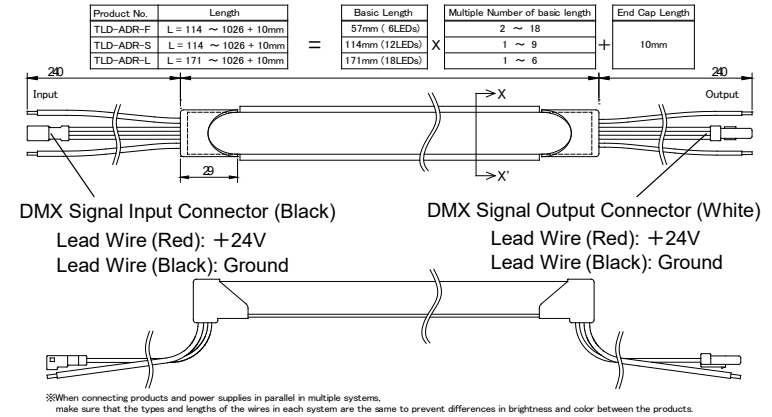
| Product No. | Length |
|---|---|
| TLD-ADR-F | L = 114 ～ 1026 + 10mm |
| TLD-ADR-S | L = 114 ～ 1026 + 10mm |
| TLD-ADR-L | L = 171 ～ 1026 + 10mm |

=

| Basic Length |
|---|
| 57mm ( 6LEDs) |
| 114mm (12LEDs) |
| 171mm (18LEDs) |

X

| Multiple Number of basic length |
|---|
| 2 ～ 18 |
| 1 ～ 9 |
| 1 ～ 6 |

+

| End Cap Length |
|---|
| 10mm |

240

Input

240

Output

X

X'

29

DMX Signal Input Connector (Black)

Lead Wire (Red): ＋24V

Lead Wire (Black): Ground

DMX Signal Output Connector (White)

Lead Wire (Red): ＋24V

Lead Wire (Black): Ground

※When connecting products and power supplies in parallel in multiple systems, make sure that the types and lengths of the wires in each system are the same to prevent differences in brightness and color between the products.